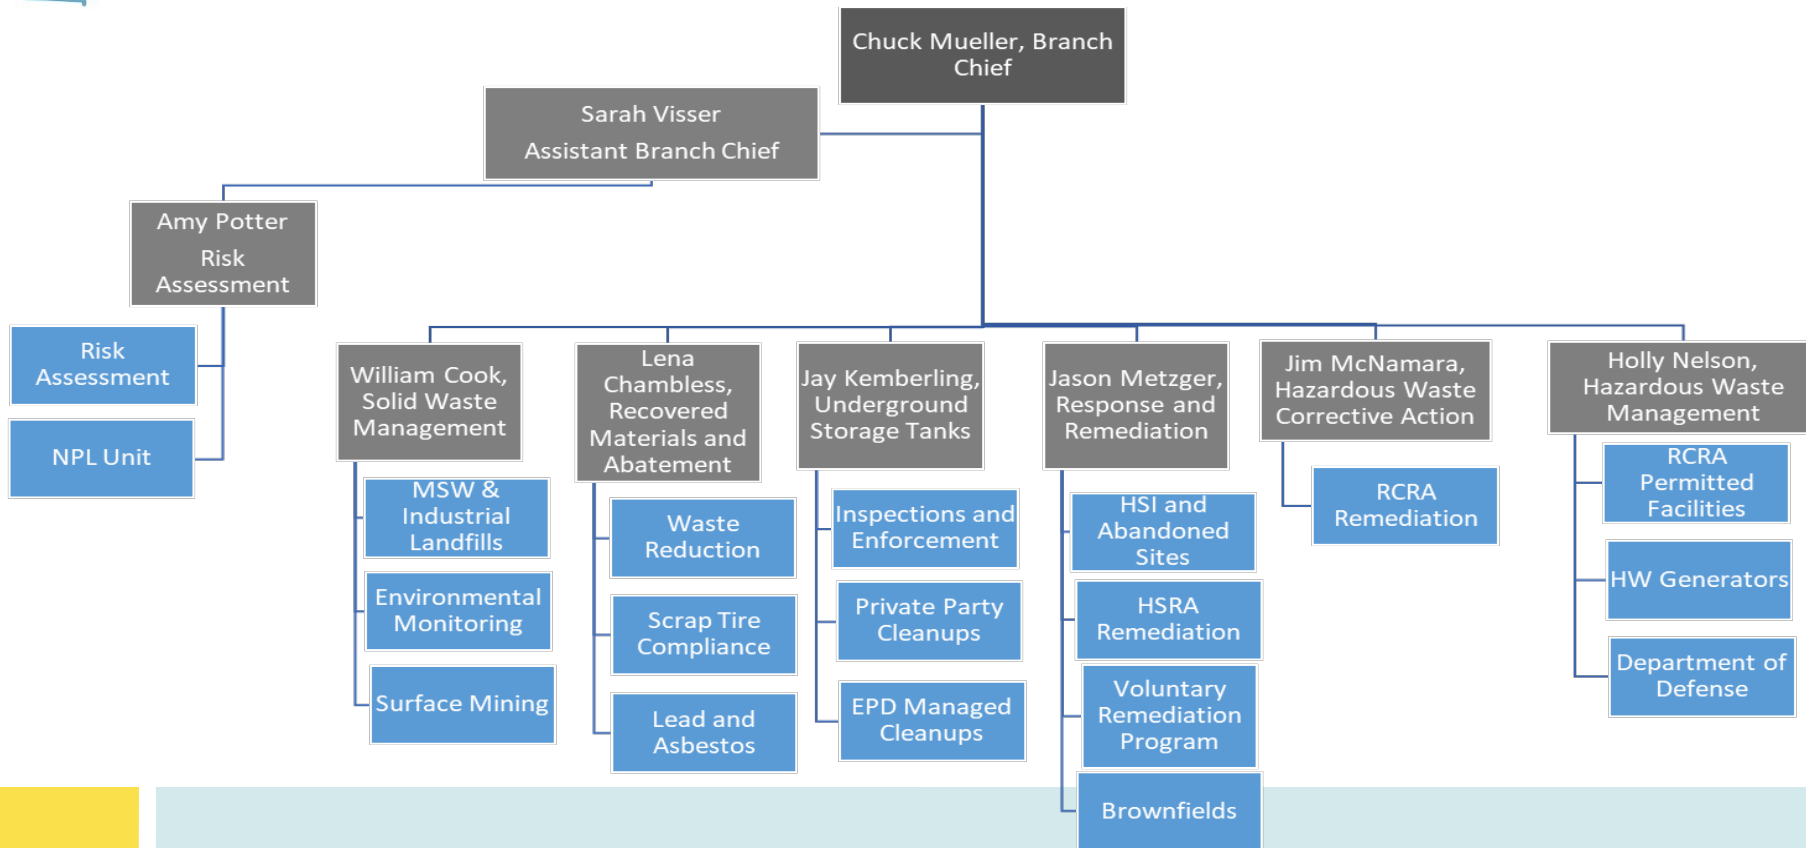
Chuck Mueller, Branch Chief

Sarah Visser
Assistant Branch Chief

Amy Potter
Risk Assessment

Risk Assessment

NPL Unit

William Cook, Solid Waste Management

MSW & Industrial Landfills

Environmental Monitoring

Surface Mining

Lena Chambless, Recovered Materials and Abatement

Waste Reduction

Scrap Tire Compliance

Lead and Asbestos

Jay Kemberling, Underground Storage Tanks

Inspections and Enforcement

Private Party Cleanups

EPD Managed Cleanups

Jason Metzger, Response and Remediation

HSI and Abandoned Sites

HSRA Remediation

Voluntary Remediation Program

Brownfields

Jim McNamara, Hazardous Waste Corrective Action

RCRA Remediation

Holly Nelson, Hazardous Waste Management

RCRA Permitted Facilities

HW Generators

Department of Defense